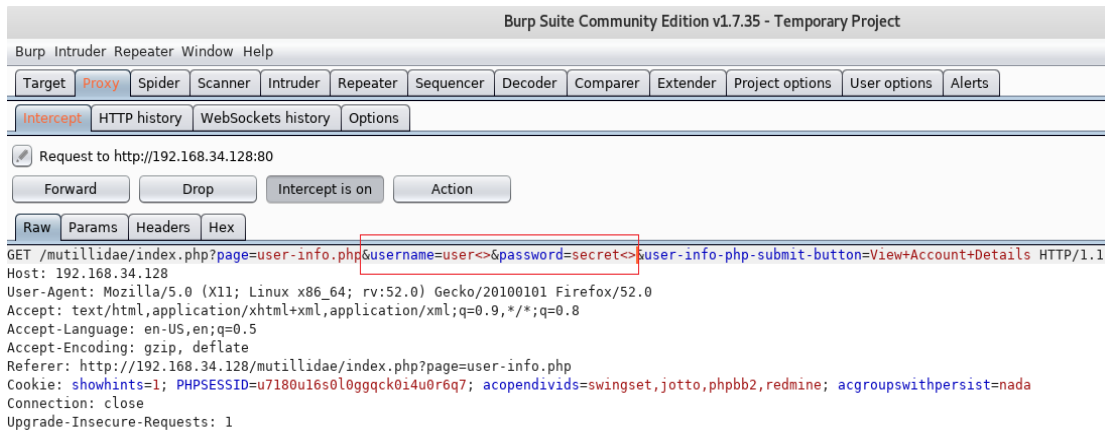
Burp Suite Community Edition v1.7.35 - Temporary Project

Burp Intruder Repeater Window Help

Target Proxy Spider Scanner Intruder Repeater Sequencer Decoder Comparer Extender Project options User options Alerts

Intercept HTTP history WebSockets history Options

Request to http://192.168.34.128:80

Forward Drop Intercept is on Action

Raw Params Headers Hex

GET /mutillidae/index.php?page=user-info.php&username=user<>&password=secret<>&user-info-php-submit-button=View+Account+Details HTTP/1.1
Host: 192.168.34.128
User-Agent: Mozilla/5.0 (X11; Linux x86_64; rv:52.0) Gecko/20100101 Firefox/52.0
Accept: text/html,application/xhtml+xml,application/xml;q=0.9,*/*;q=0.8
Accept-Language: en-US,en;q=0.5
Accept-Encoding: gzip, deflate
Referer: http://192.168.34.128/mutillidae/index.php?page=user-info.php
Cookie: showhints=1; PHPSESSID=u7180u16s0l0ggqck0i4u0r6q7; acopendivids=swingset,jotto,phpbb2,redmine; acgroupswithpersist=nada
Connection: close
Upgrade-Insecure-Requests: 1